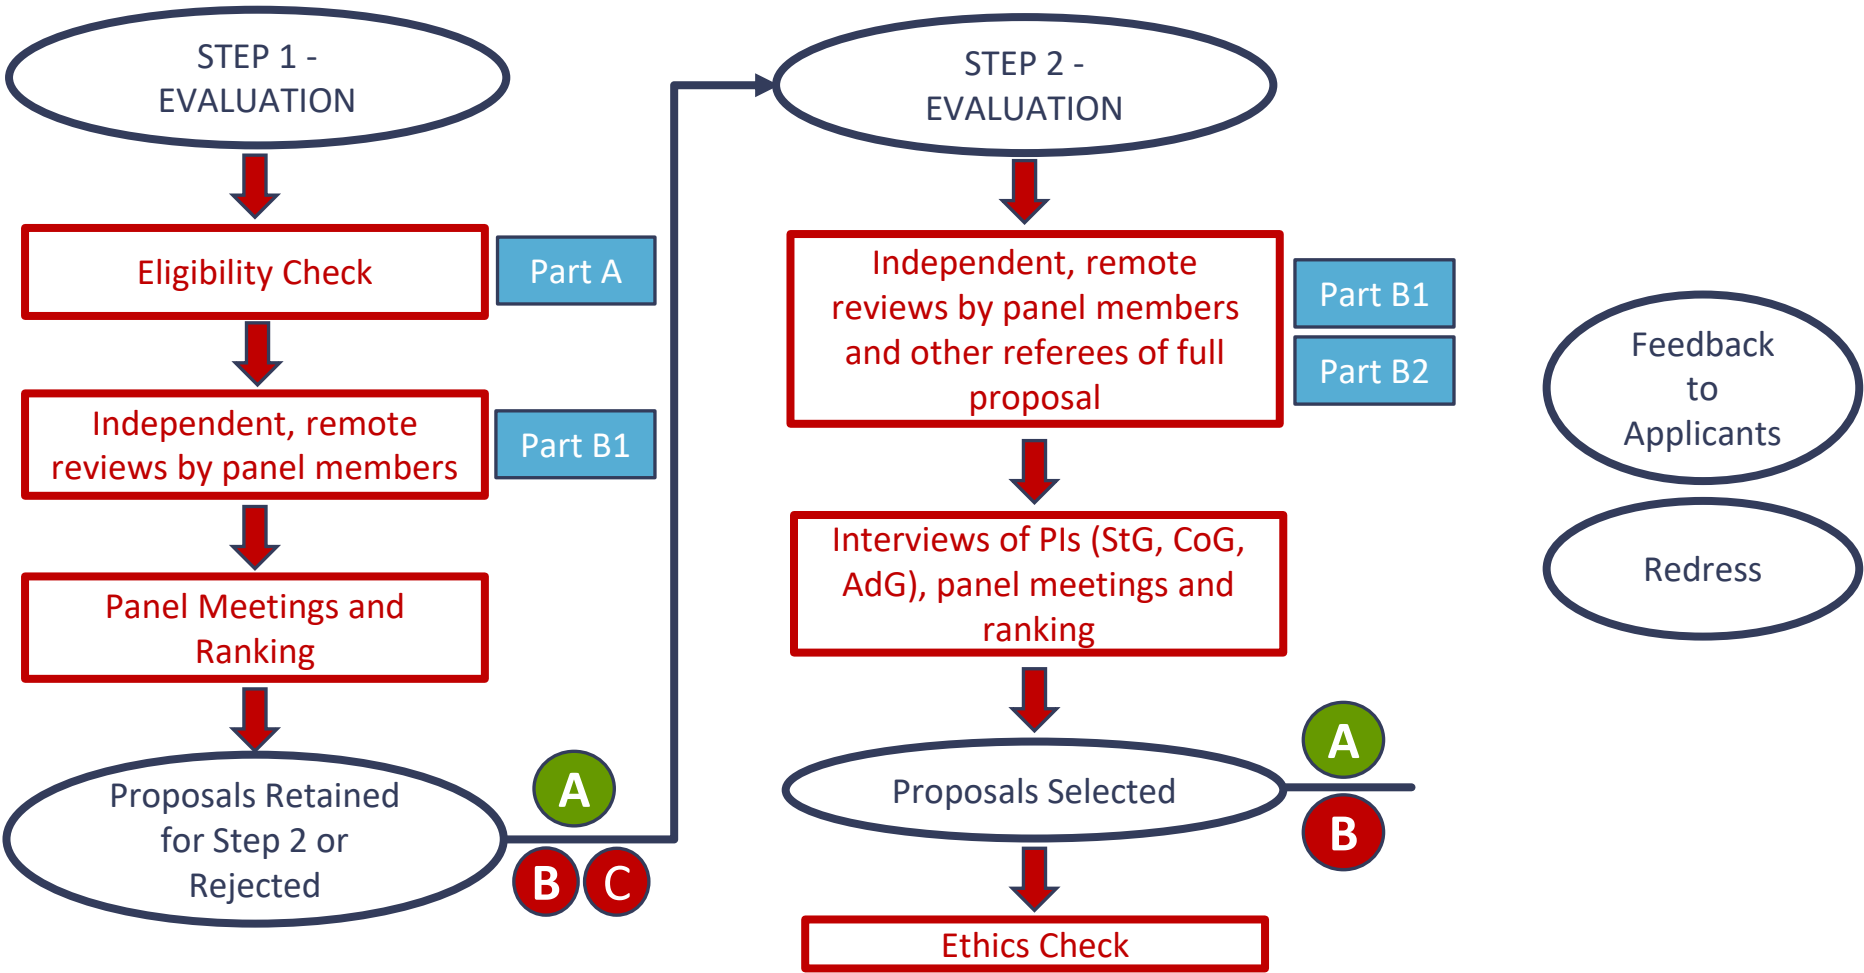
STEP 1 - EVALUATION

Eligibility Check

Part A

Independent, remote reviews by panel members

Part B1

Panel Meetings and Ranking

Proposals Retained for Step 2 or Rejected

A

B

C

STEP 2 - EVALUATION

Independent, remote reviews by panel members and other referees of full proposal

Part B1

Part B2

Interviews of PIs (StG, CoG, AdG), panel meetings and ranking

Proposals Selected

A

B

Ethics Check

Feedback to Applicants

Redress